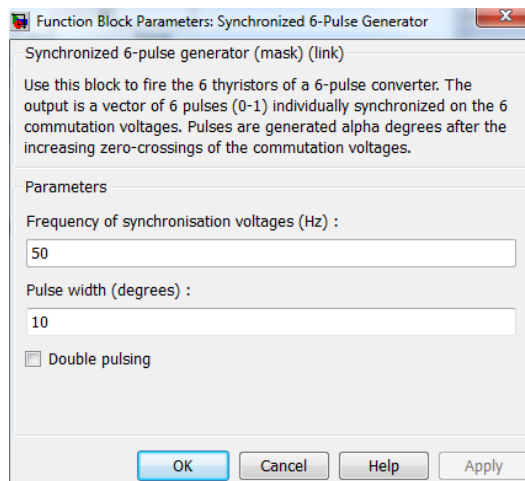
Function Block Parameters: Synchronized 6-Pulse Generator

Synchronized 6-pulse generator (mask) (link)

Use this block to fire the 6 thyristors of a 6-pulse converter. The output is a vector of 6 pulses (0-1) individually synchronized on the 6 commutation voltages. Pulses are generated alpha degrees after the increasing zero-crossings of the commutation voltages.

Parameters

Frequency of synchronisation voltages (Hz) :

50

Pulse width (degrees) :

10

Double pulsing

OK Cancel Help Apply